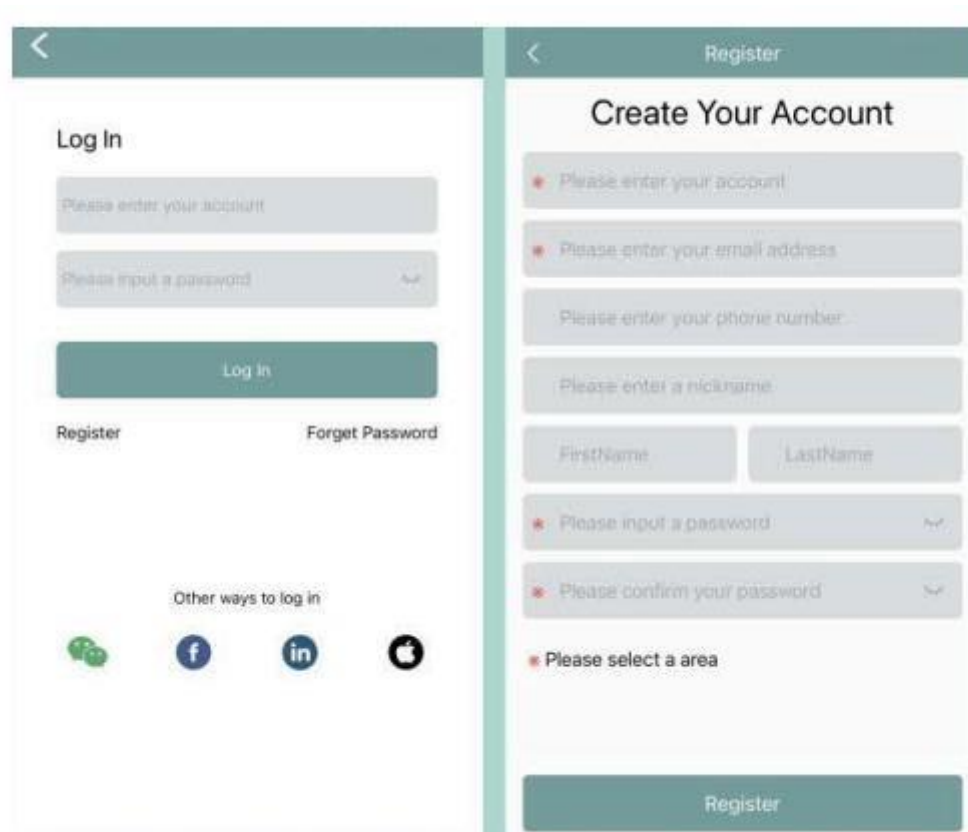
Log In

Please enter your account

Please input a password

Log In

Register

Forget Password

Other ways to log in

Register

Create Your Account

* Please enter your account

* Please enter your email address

Please enter your phone number

Please enter a nickname

FirstName

LastName

* Please input a password

* Please confirm your password

* Please select a area

Register